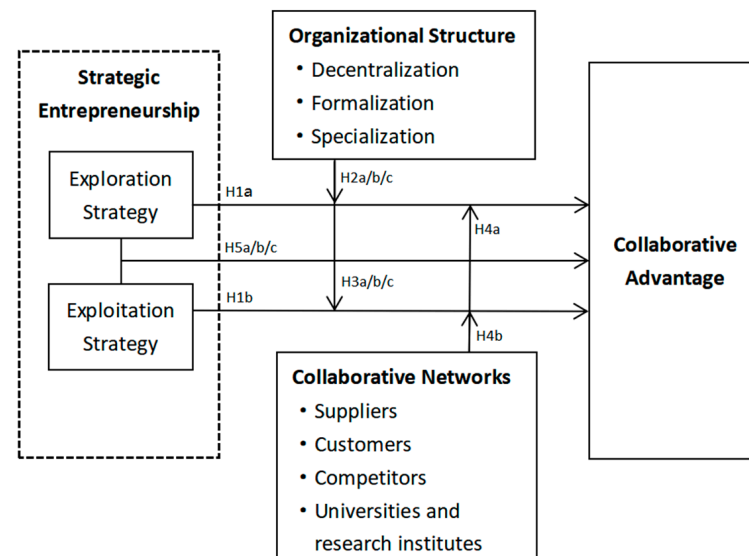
Organizational Structure
• Decentralization
• Formalization
• Specialization

Strategic Entrepreneurship

Exploration Strategy

Exploitation Strategy

H1a

H2a/b/c

H4a

H5a/b/c

H3a/b/c

H1b

H4b

Collaborative Advantage

Collaborative Networks
• Suppliers
• Customers
• Competitors
• Universities and research institutes